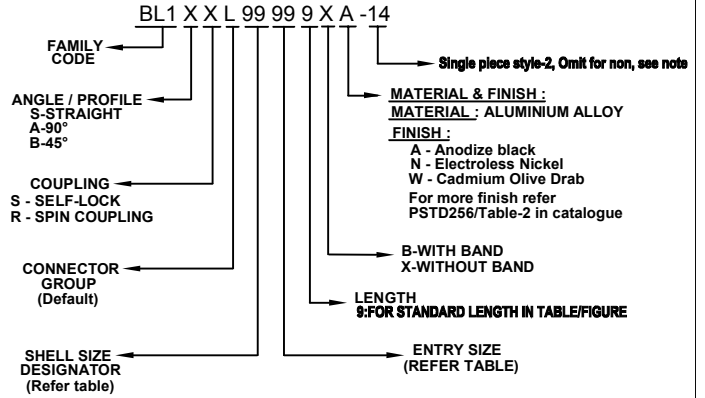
BL1 X X L 99 99 9 X A -14

FAMILY CODE

ANGLE / PROFILE
S-STRAIGHT
A-90°
B-45°

COUPLING
S - SELF-LOCK
R - SPIN COUPLING

CONNECTOR GROUP (Default)

SHELL SIZE DESIGNATOR (Refer table)

Single piece style-2, Omit for non, see note

MATERIAL & FINISH :
MATERIAL : ALUMINIUM ALLOY
FINISH :
A - Anodize black
N - Electroless Nickel
W - Cadmium Olive Drab
For more finish refer PSTD256/Table-2 in catalogue

B-WITH BAND
X-WITHOUT BAND

LENGTH
9:FOR STANDARD LENGTH IN TABLE/FIGURE

ENTRY SIZE (REFER TABLE)